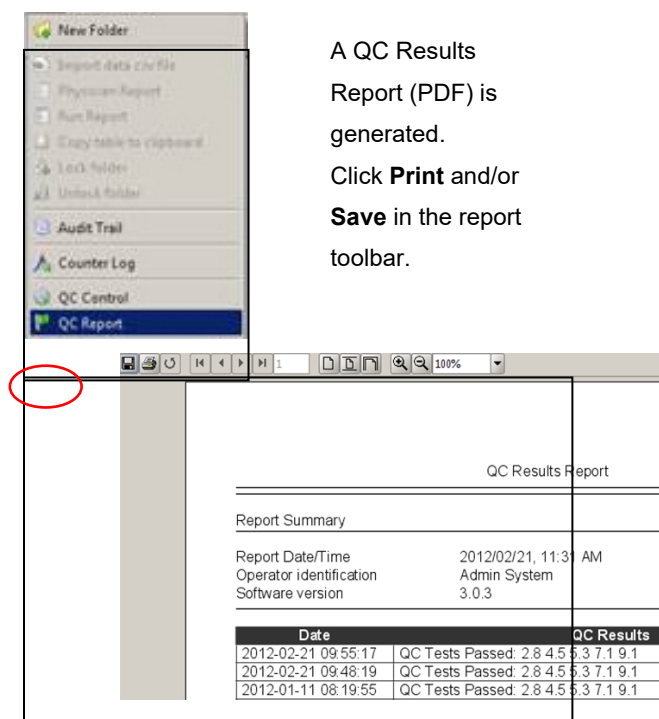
New Folder

Export data csv file

Physician Report

Run Report

Copy table to clipboard

Lock folder

Unlock folder

Audit Trail

Counter Log

QC Control

QC Report

A QC Results Report (PDF) is generated.
Click **Print** and/or **Save** in the report toolbar.

1

100%

QC Results Report

Report Summary

| | |
|---|---|
| Report Date/Time | 2012/02/21, 11:31 AM |
| Operator identification | Admin System |
| Software version | 3.0.3 |

| Date | QC Results |
|---|---|
| 2012-02-21 09:55:17 | QC Tests Passed: 2.8 4.5 5.3 7.1 9.1 |
| 2012-02-21 09:48:19 | QC Tests Passed: 2.8 4.5 5.3 7.1 9.1 |
| 2012-01-11 08:19:55 | QC Tests Passed: 2.8 4.5 5.3 7.1 9.1 |